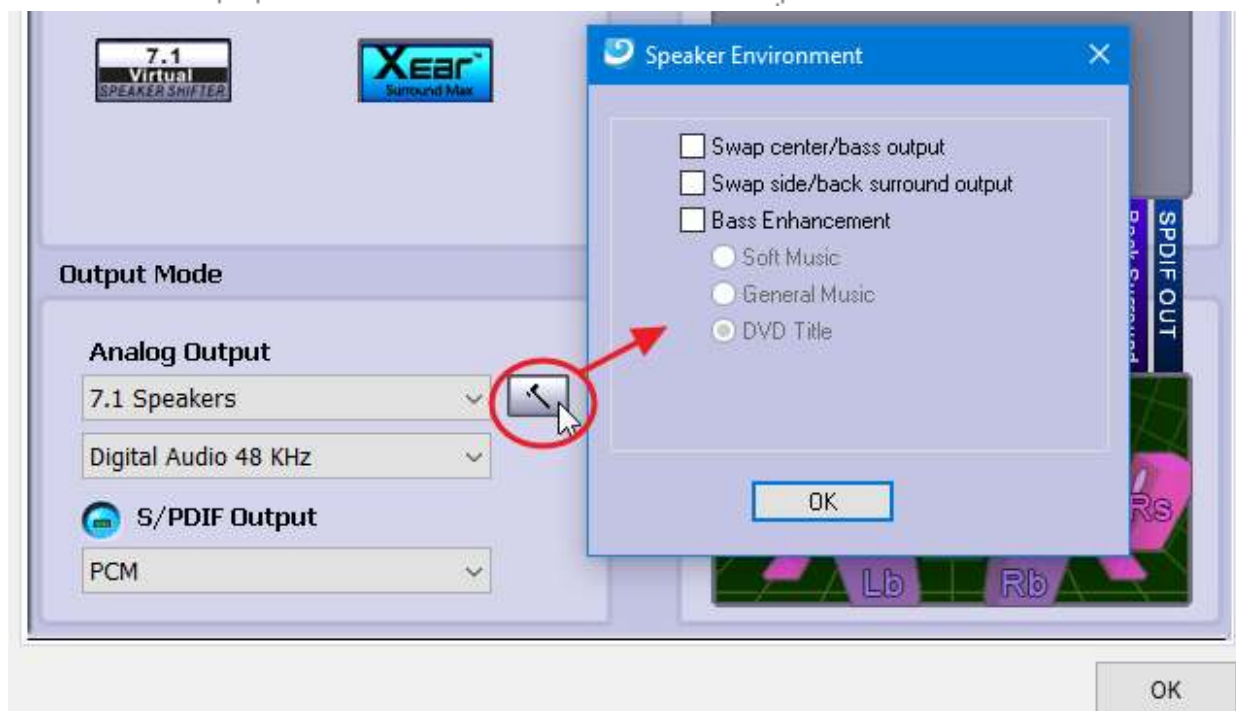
7.1 Virtual SPEAKER SHIFTER

Xear Surround Max

Speaker Environment ×

Swap center/bass output
Swap side/back surround output
Bass Enhancement
Soft Music
General Music
DVD Title

OK

SPDIF OUT

Back Surround

Output Mode

Analog Output

7.1 Speakers

Digital Audio 48 KHz

S/PDIF Output

PCM

Rs

Lb

Rb

OK